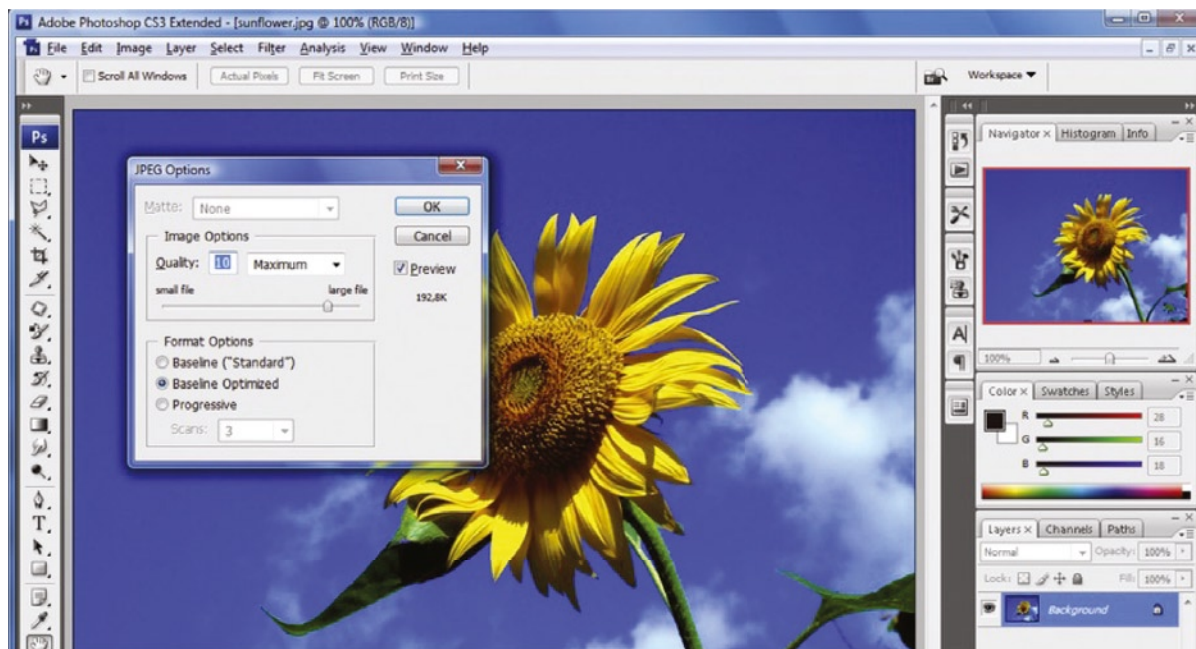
Adobe Photoshop CS3 Extended - [sunflower.jpg @ 100% (RGB/8)]

File Edit Image Layer Select Filter Analysis View Window Help

Scroll All Windows Actual Pixels Fit Screen Print Size

Workspace

Ps

JPEG Options

Matte: None

OK

Cancel

Preview

192,8K

Image Options

Quality: 10 Maximum

small file large file

Format Options

Baseline ("Standard")

Baseline Optimized

Progressive

Scans: 3

Navigator × Histogram Info

100%

Color × Swatches Styles

R 28

G 16

B 18

Layers × Channels Paths

Normal

Opacity: 100%

Lock:

Fill: 100%

Background